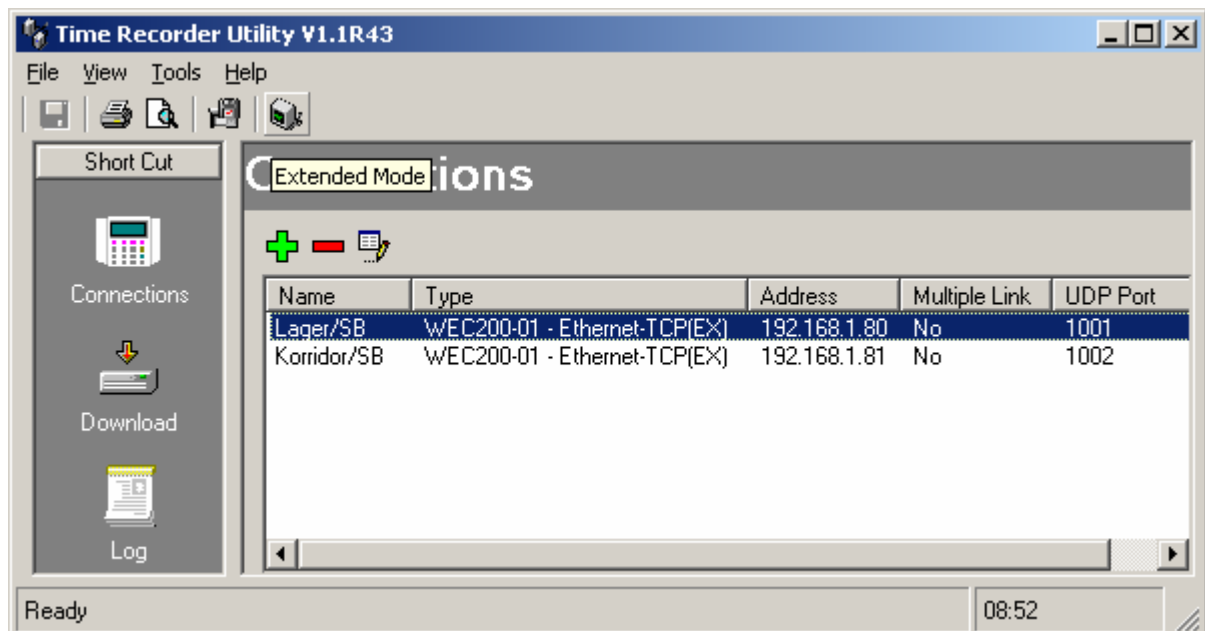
Time Recorder Utility V1.1R43

File View Tools Help

Short Cut

Connections

Download

Log

C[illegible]tions

Extended Mode

| Name | Type | Address | Multiple Link | UDP Port |
|---|---|---|---|---|
| Lager/SB | WEC200-01 - Ethernet-TCP(EX) | 192.168.1.80 | No | 1001 |
| Korridor/SB | WEC200-01 - Ethernet-TCP(EX) | 192.168.1.81 | No | 1002 |

Ready

08:52